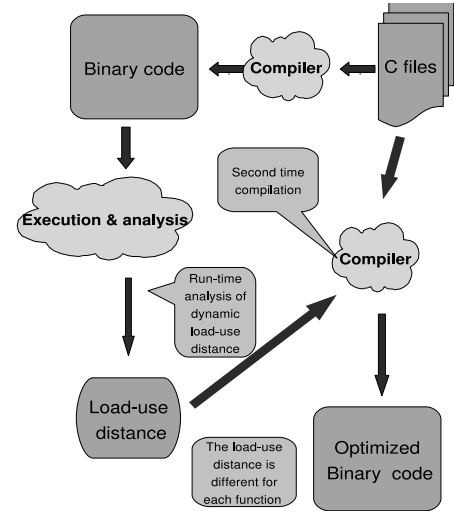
Binary code

Compiler

C files

Second time compilation

Execution & analysis

Compiler

Run-time analysis of dynamic load-use distance

Load-use distance

The load-use distance is different for each function

Optimized Binary code